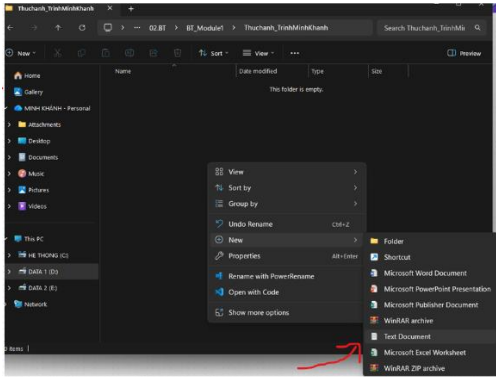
Thuchanh_TrinhMinhKhanh

02.BT > BT_Module1 > Thuchanh_TrinhMinhKhanh

Search Thuchanh_TrinhMi

New

Sort

View

...

Preview

Home

Gallery

MINH KHÁNH - Personal

Attachments

Desktop

Documents

Music

Pictures

Videos

This PC

HE THONG (C:)

DATA 1 (D:)

DATA 2 (E:)

Network

Name

Date modified

Type

Size

This folder is empty.

View

Sort by

Group by

Undo Rename Ctrl+Z

New

Properties Alt+Enter

Rename with PowerRename

Open with Code

Show more options

Folder

Shortcut

Microsoft Word Document

Microsoft PowerPoint Presentation

Microsoft Publisher Document

WinRAR archive

Text Document

Microsoft Excel Worksheet

WinRAR ZIP archive

0 items